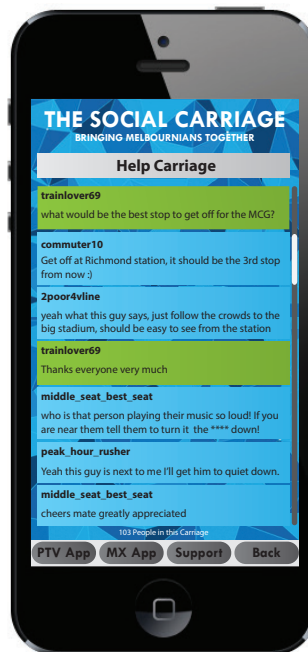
THE SOCIAL CARRIAGE
BRINGING MELBOURNIANS TOGETHER

Help Carriage

trainlover69
what would be the best stop to get off for the MCG?

commuter10
Get off at Richmond station, it should be the 3rd stop from now :)

2poor4vline
yeah what this guy says, just follow the crowds to the big stadium, should be easy to see from the station

trainlover69
Thanks everyone very much

middle_seat_best_seat
who is that person playing their music so loud! If you are near them tell them to turn it the **** down!

peak_hour_rusher
Yeah this guy is next to me I'll get him to quiet down.

middle_seat_best_seat
cheers mate greatly appreciated

103 People in this Carriage

PTV App
MX App
Support
Back